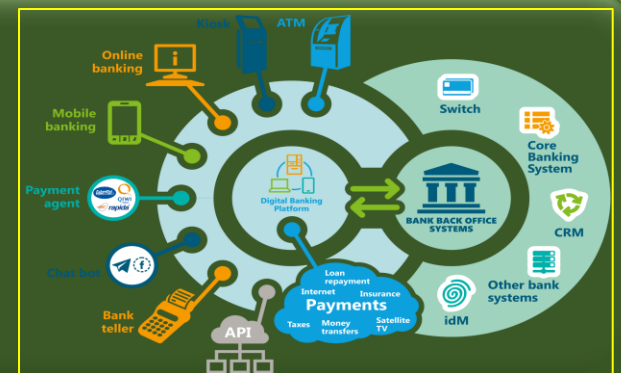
Kiosk
ATM
Online banking
Mobile banking
Payment agent
Chat bot
Bank teller
Digital Banking Platform
BANK BACK OFFICE SYSTEMS
Switch
Core Banking System
CRM
Other bank systems
idM
API
Loan repayment
Internet
Insurance
Payments
Taxes
Money transfers
Satellite TV